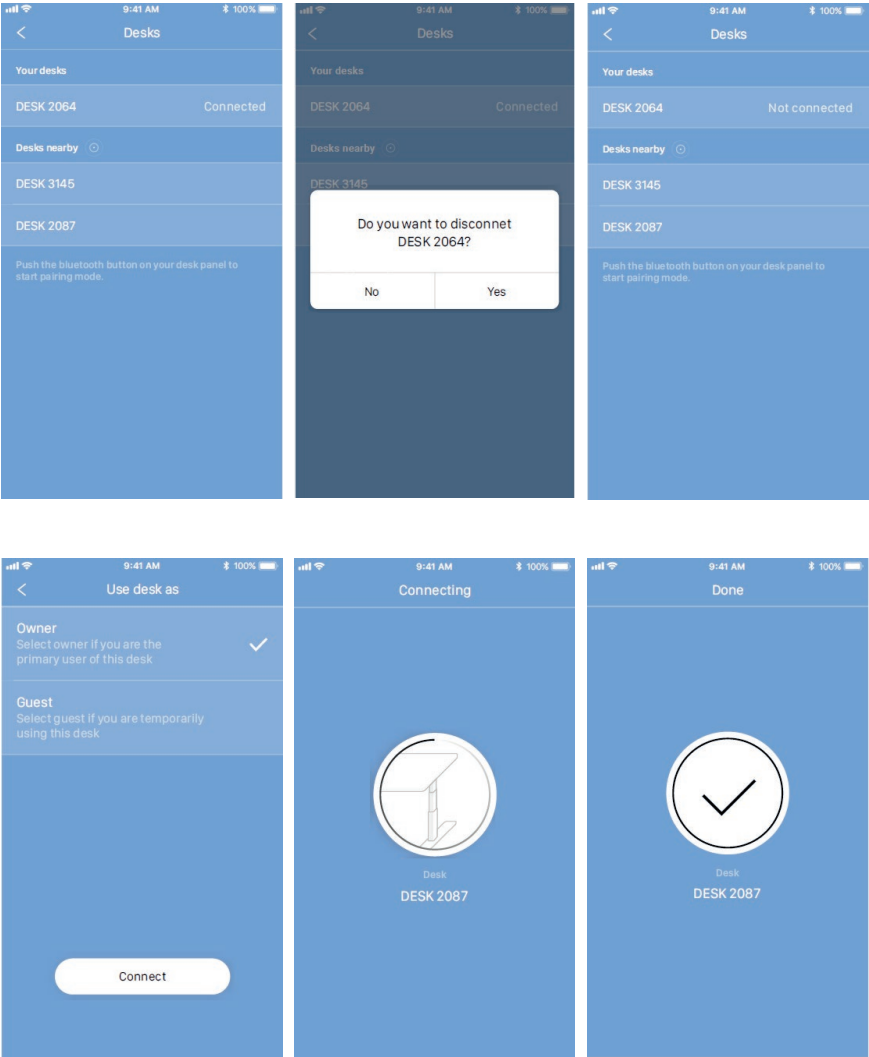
9:41 AM 100%
<
Desks
Your desks
DESK 2064 Connected
Desks nearby
DESK 3145
DESK 2087
Push the bluetooth button on your desk panel to start pairing mode.

9:41 AM 100%
<
Desks
Your desks
DESK 2064 Connected
Desks nearby
DESK 3145
Do you want to disconnet DESK 2064?
No
Yes

9:41 AM 100%
<
Desks
Your desks
DESK 2064 Not connected
Desks nearby
DESK 3145
DESK 2087
Push the bluetooth button on your desk panel to start pairing mode.

9:41 AM 100%
<
Use desk as
Owner
Select owner if you are the primary user of this desk
Guest
Select guest if you are temporarily using this desk
Connect

9:41 AM 100%
Connecting
Desk
DESK 2087

9:41 AM 100%
Done
Desk
DESK 2087